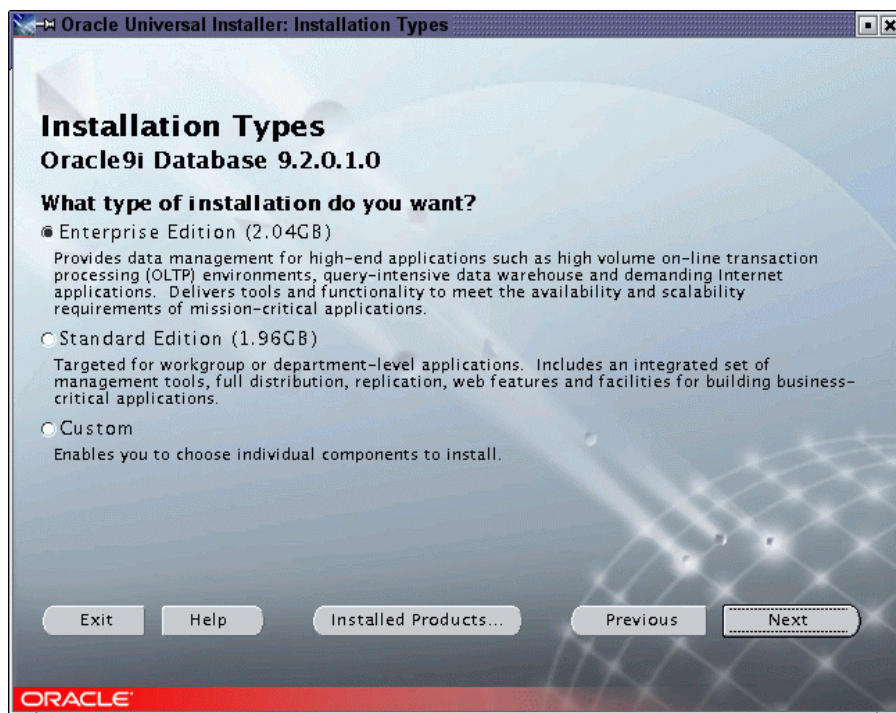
Oracle Universal Installer: Installation Types

Installation Types
Oracle9i Database 9.2.0.1.0

What type of installation do you want?

Enterprise Edition (2.04GB)

Provides data management for high-end applications such as high volume on-line transaction processing (OLTP) environments, query-intensive data warehouse and demanding Internet applications. Delivers tools and functionality to meet the availability and scalability requirements of mission-critical applications.

Standard Edition (1.96GB)

Targeted for workgroup or department-level applications. Includes an integrated set of management tools, full distribution, replication, web features and facilities for building business-critical applications.

Custom

Enables you to choose individual components to install.

Exit Help Installed Products... Previous Next

ORACLE